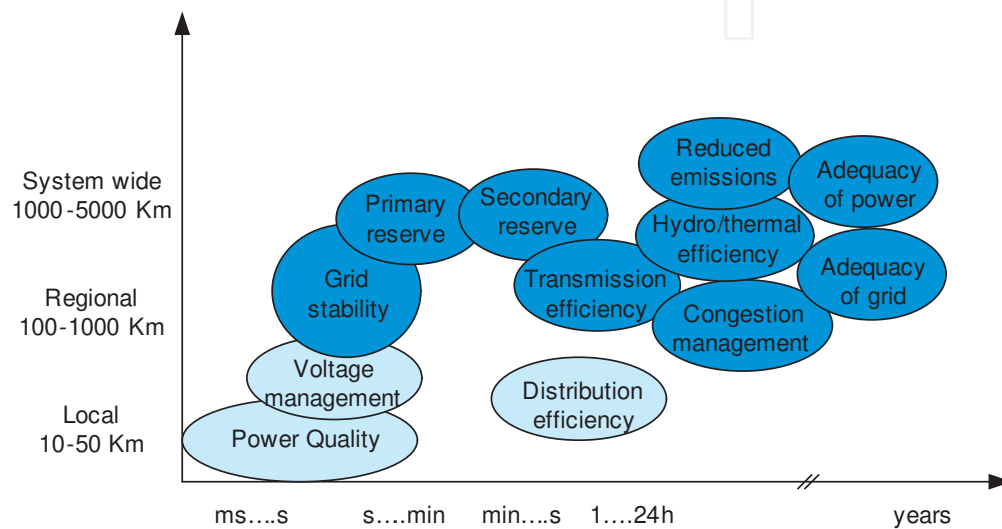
System wide
1000 -5000 Km

Regional
100-1000 Km

Local
10-50 Km

Primary reserve

Secondary reserve

Reduced emissions

Adequacy of power

Hydro/thermal efficiency

Grid stability

Transmission efficiency

Adequacy of grid

Congestion management

Voltage management

Distribution efficiency

Power Quality

ms….s

s….min

min….s

1….24h

years